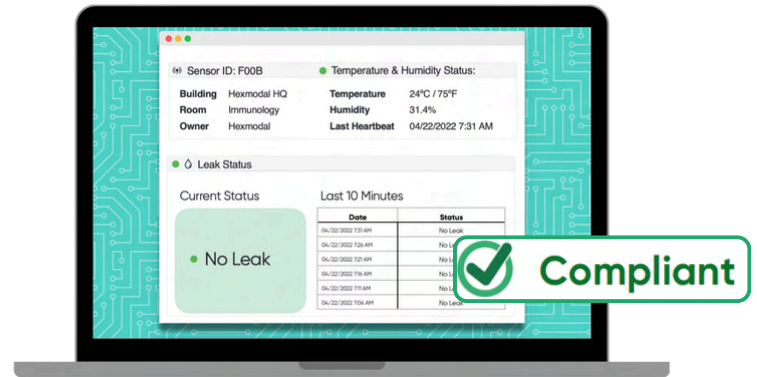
Sensor ID: F00B

Building Hexmodal HQ
Room Immunology
Owner Hexmodal

Temperature & Humidity Status:

Temperature 24°C / 75°F
Humidity 31.4%
Last Heartbeat 04/22/2022 7:31 AM

Leak Status

Current Status

No Leak

Last 10 Minutes

| Date | Status |
|---|---|
| 04/22/2022 7:31 AM | No Leak |
| 04/22/2022 7:26 AM | No Leak |
| 04/22/2022 7:21 AM | No Leak |
| 04/22/2022 7:16 AM | No Leak |
| 04/22/2022 7:11 AM | No Leak |
| 04/22/2022 7:06 AM | No Leak |

Compliant